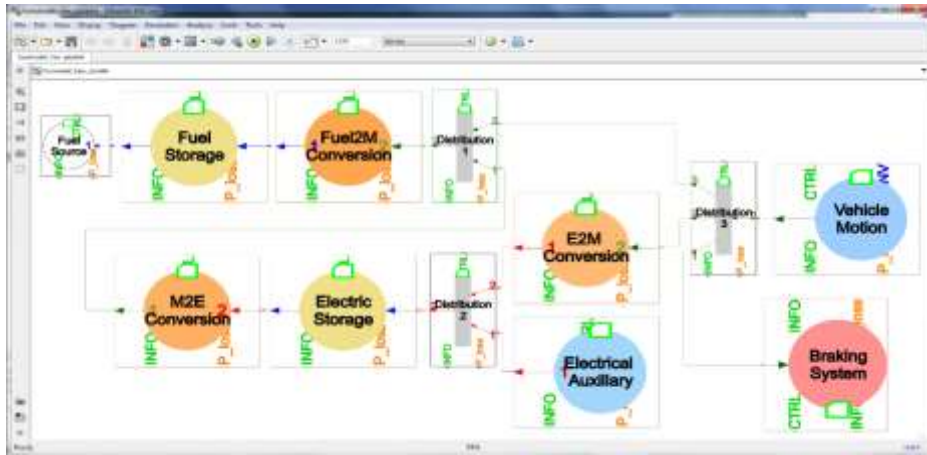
Fuel Source

Fuel Storage
INFO

Fuel2M Conversion
INFO
P_loss

Distribution 1
CTRL
INFO
P_loss

Distribution 3
CTRL
INFO
P_loss

Vehicle Motion
CTRL
INFO
P_f

E2M Conversion
INFO
P_loss

M2E Conversion
INFO
P_loss

Electric Storage
INFO
P_loss

Distribution 2
CTRL
INFO
P_loss

Electrical Auxiliary
INFO
P_f

Braking System
INFO
CTRL
INFO